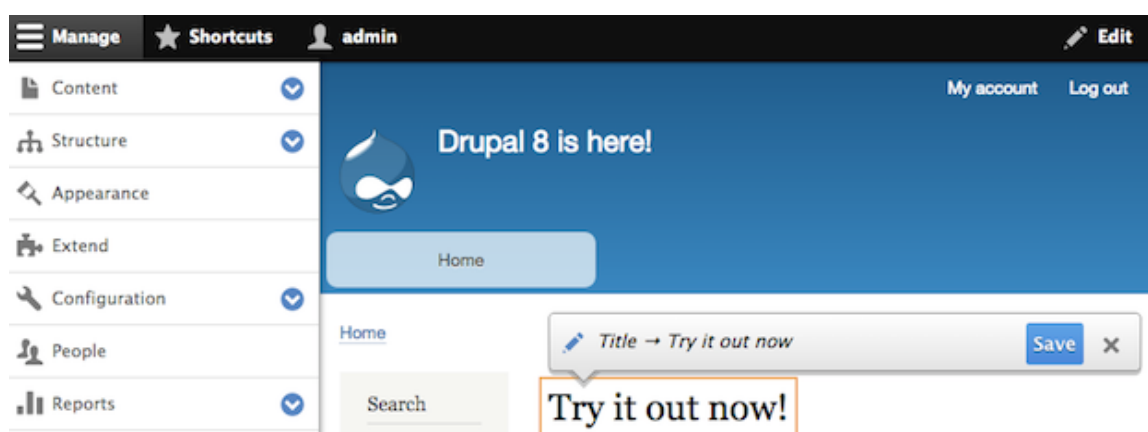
Manage Shortcuts admin Edit

Content

Structure

Appearance

Extend

Configuration

People

Reports

My account Log out

Drupal 8 is here!

Home

Home

Title → Try it out now Save ✕

Search

Try it out now!